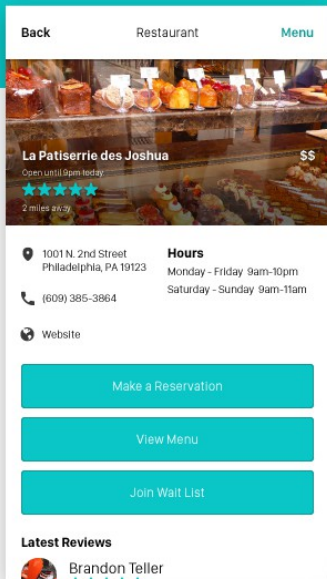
Back
Restaurant
Menu

La Patiserrie des Joshua
$$
Open until 9pm today
2 miles away

1001 N. 2nd Street
Philadelphia, PA 19123

Hours
Monday - Friday 9am-10pm
Saturday - Sunday 9am-11am

(609) 385-3864

Website

Make a Reservation

View Menu

Join Wait List

Latest Reviews
Brandon Teller